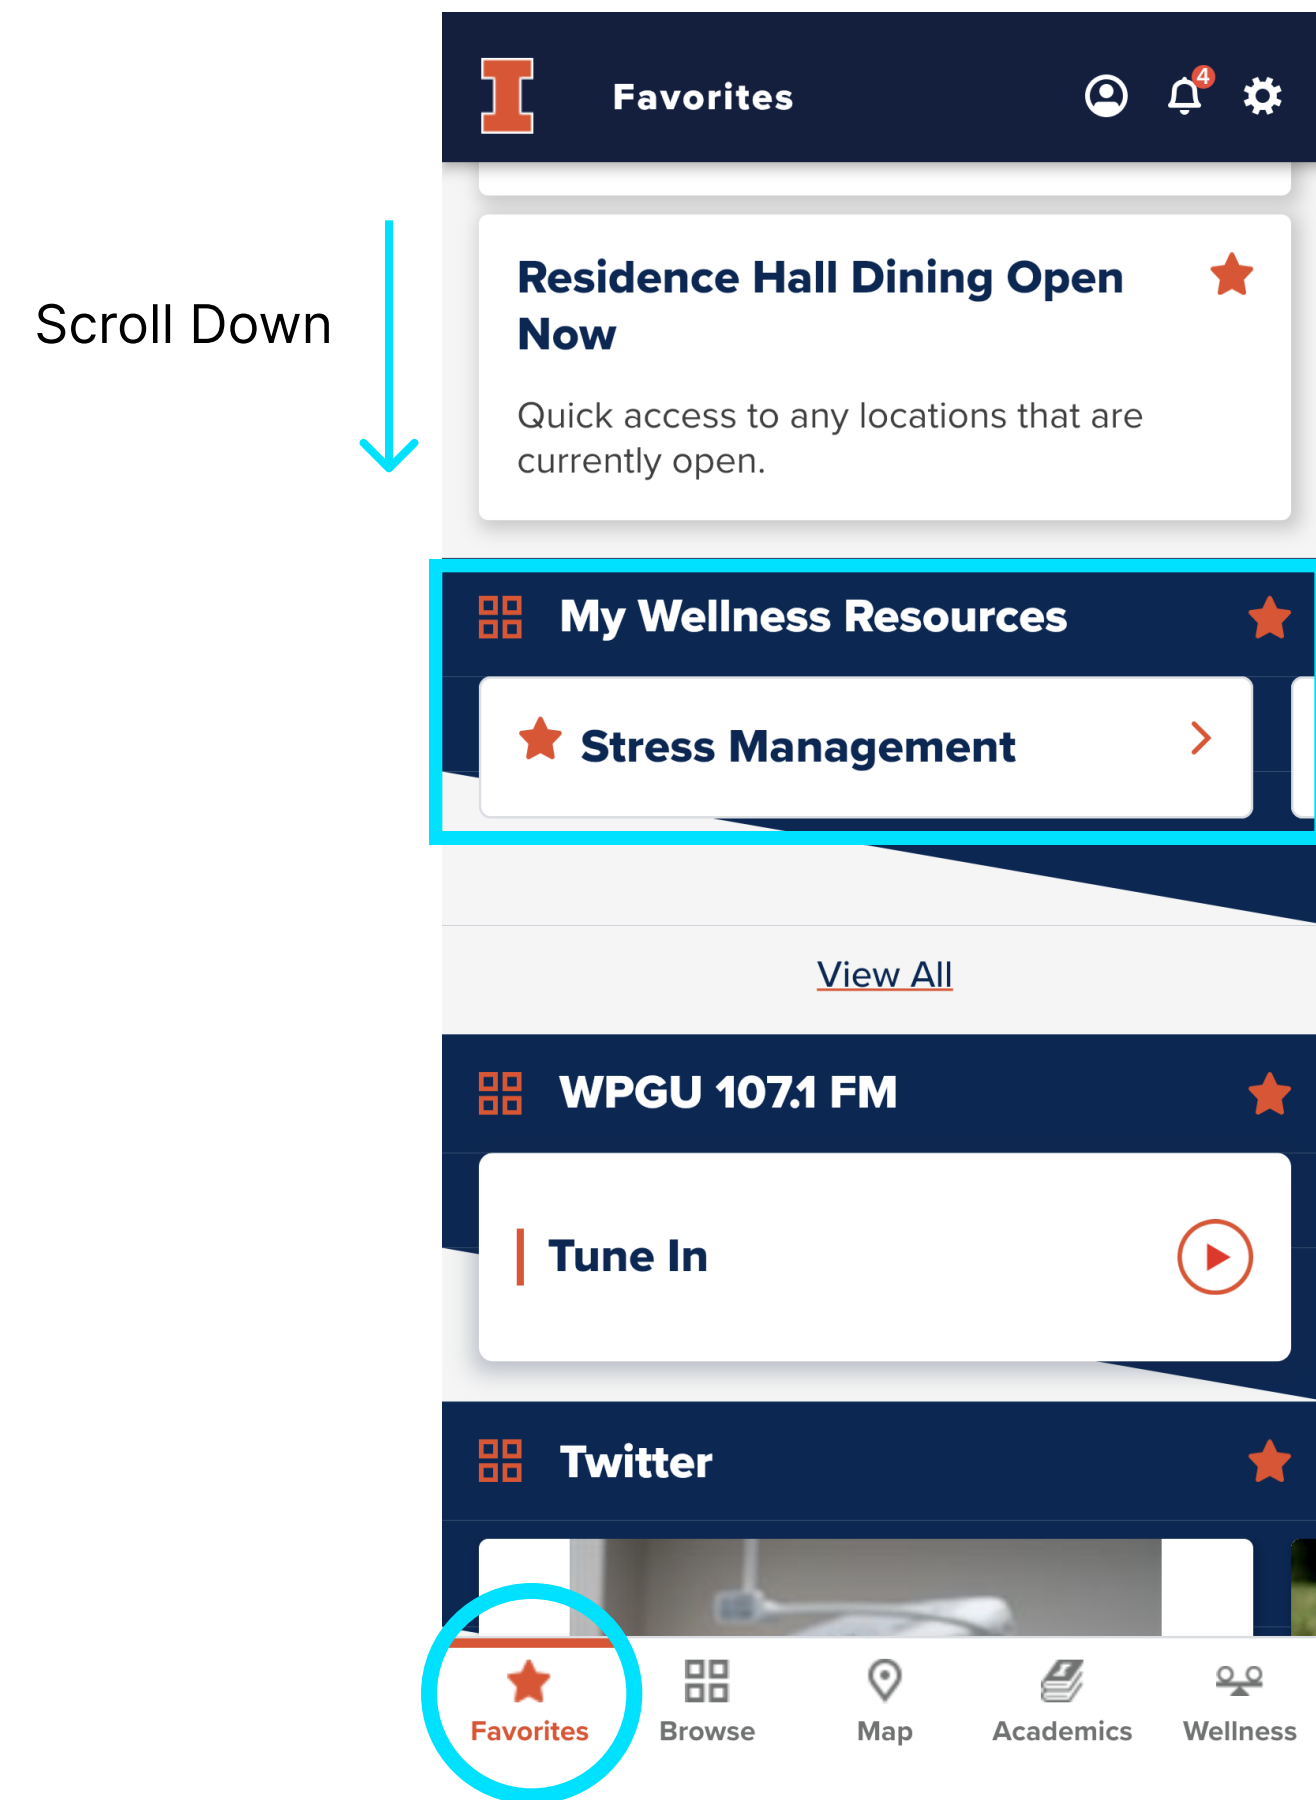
Scroll Down

Favorites

4

Residence Hall Dining Open Now

Quick access to any locations that are currently open.

My Wellness Resources

Stress Management

View All

WPGU 107.1 FM

Tune In

Twitter

Favorites Browse Map Academics Wellness